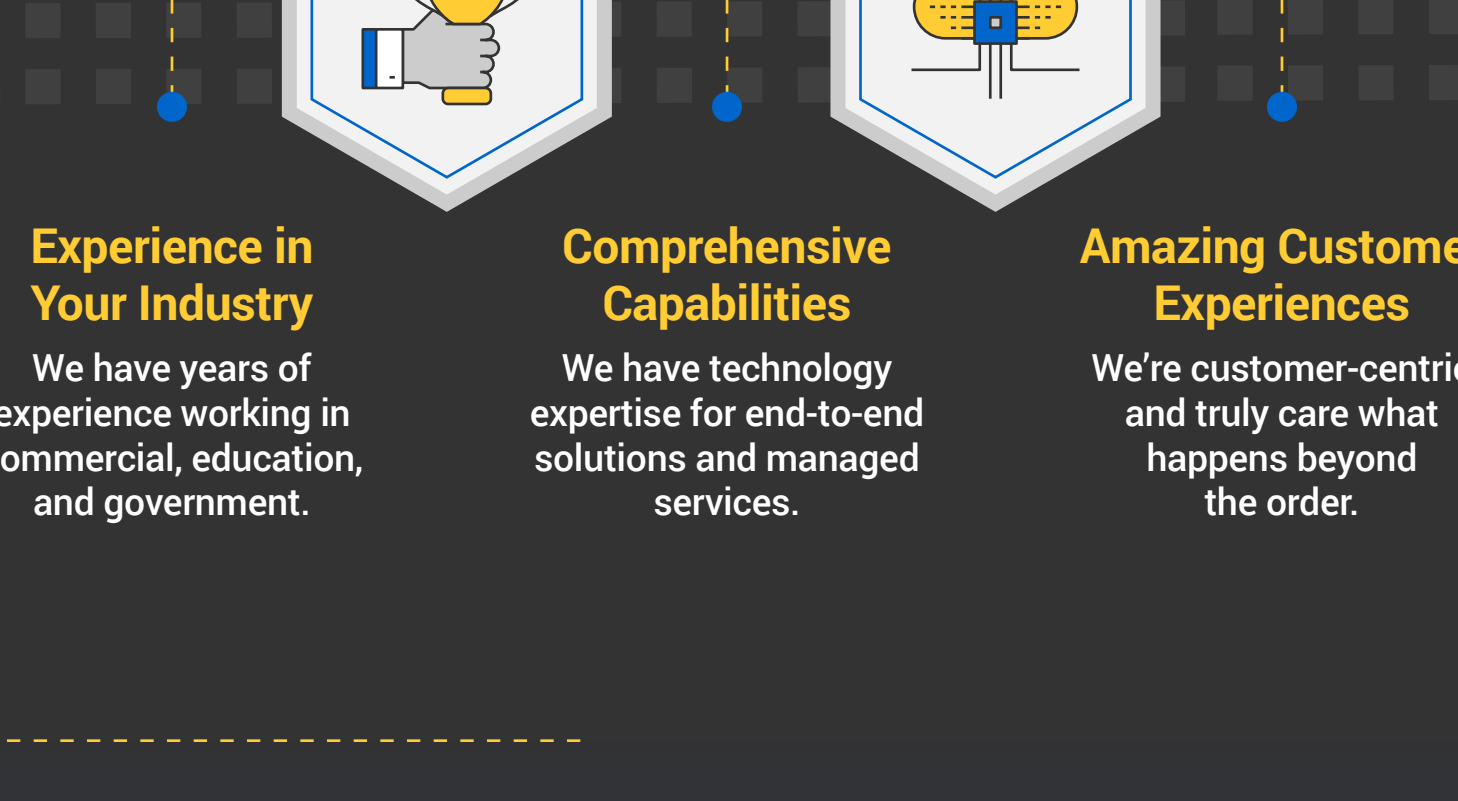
Experience in Your Industry

We have years of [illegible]xperience working in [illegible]ommercial, education, and government.

Comprehensive Capabilities

We have technology expertise for end-to-end solutions and managed services.

Amazing Custome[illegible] Experiences

We're customer-centri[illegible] and truly care what happens beyond the order.